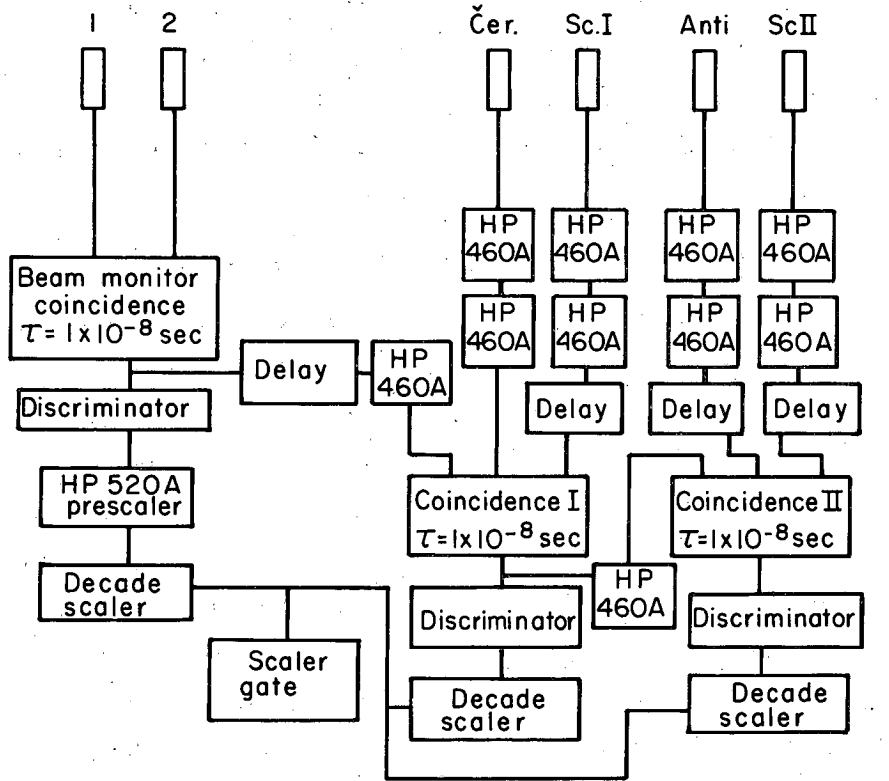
1 2

Čer. Sc.I Anti ScII

HP 460A

HP 460A

HP 460A

HP 460A

HP 460A

HP 460A

HP 460A

HP 460A

Beam monitor coincidence $\tau = 1 \times 10^{-8}$ sec

Delay

HP 460A

Discriminator

Delay

Delay

Delay

HP 520A prescaler

Coincidence I $\tau = 1 \times 10^{-8}$ sec

Coincidence II $\tau = 1 \times 10^{-8}$ sec

Decade scaler

HP 460A

Discriminator

Discriminator

Scaler gate

Decade scaler

Decade scaler